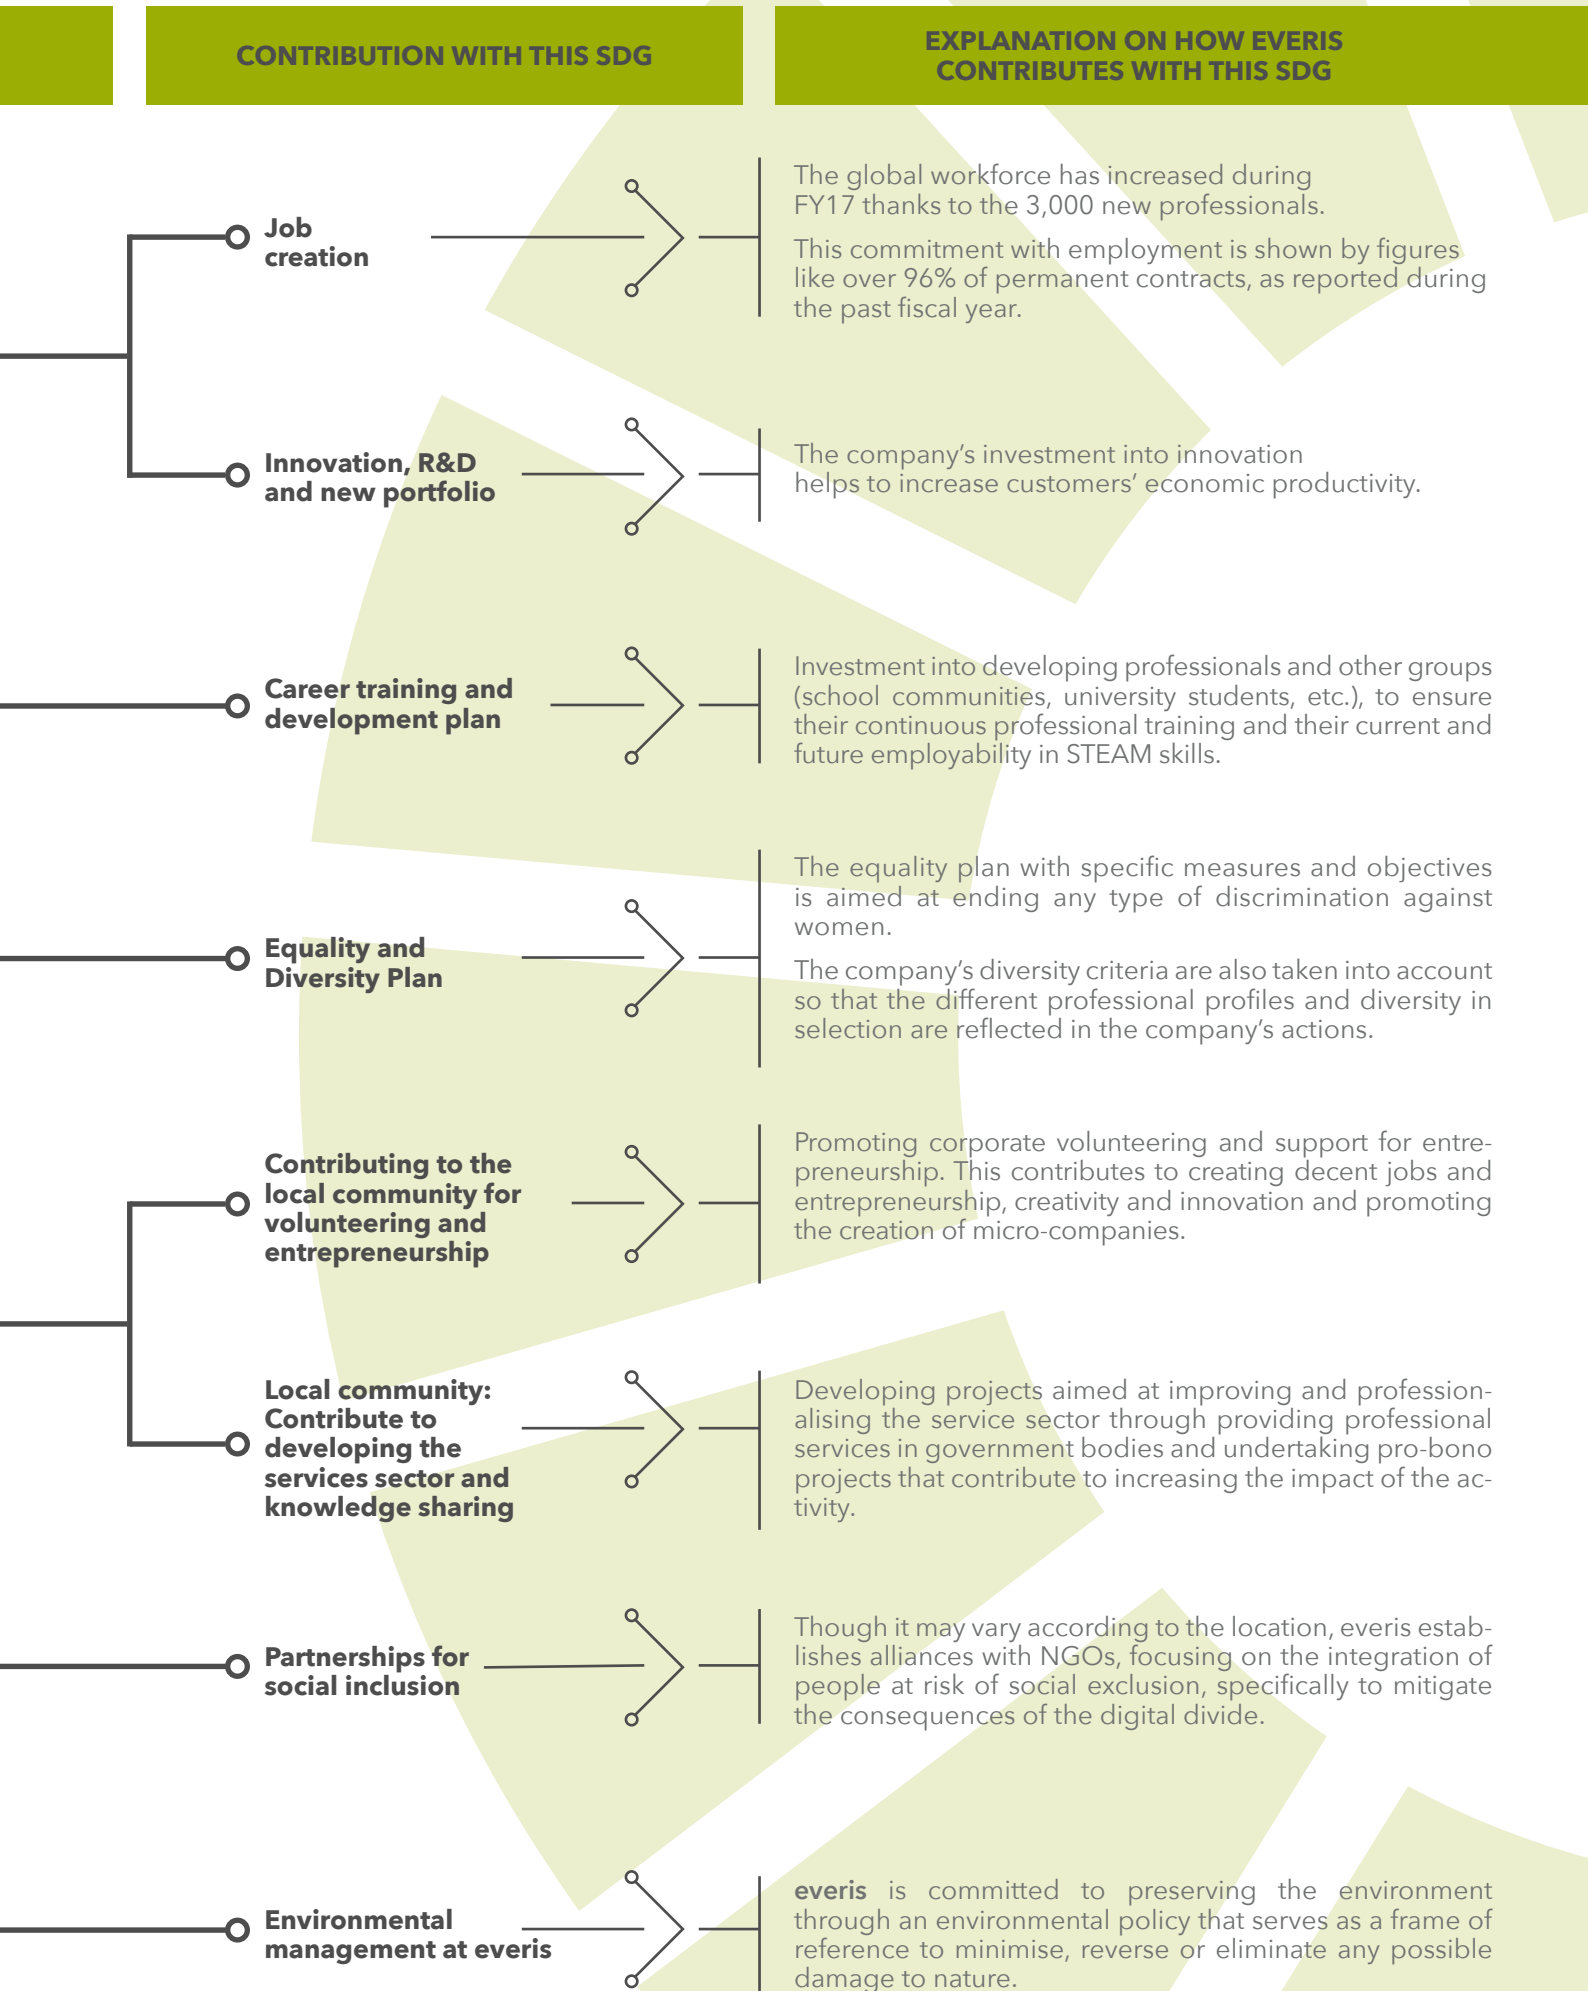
CONTRIBUTION WITH THIS SDG

EXPLANATION ON HOW EVERIS CONTRIBUTES WITH THIS SDG

Job creation

The global workforce has increased during FY17 thanks to the 3,000 new professionals.

This commitment with employment is shown by figures like over 96% of permanent contracts, as reported during the past fiscal year.

Innovation, R&D and new portfolio

The company's investment into innovation helps to increase customers' economic productivity.

Career training and development plan

Investment into developing professionals and other groups (school communities, university students, etc.), to ensure their continuous professional training and their current and future employability in STEAM skills.

Equality and Diversity Plan

The equality plan with specific measures and objectives is aimed at ending any type of discrimination against women.

The company's diversity criteria are also taken into account so that the different professional profiles and diversity in selection are reflected in the company's actions.

Contributing to the local community for volunteering and entrepreneurship

Promoting corporate volunteering and support for entrepreneurship. This contributes to creating decent jobs and entrepreneurship, creativity and innovation and promoting the creation of micro-companies.

Local community: Contribute to developing the services sector and knowledge sharing

Developing projects aimed at improving and professionalising the service sector through providing professional services in government bodies and undertaking pro-bono projects that contribute to increasing the impact of the activity.

Partnerships for social inclusion

Though it may vary according to the location, everis establishes alliances with NGOs, focusing on the integration of people at risk of social exclusion, specifically to mitigate the consequences of the digital divide.

Environmental management at everis

everis is committed to preserving the environment through an environmental policy that serves as a frame of reference to minimise, reverse or eliminate any possible damage to nature.